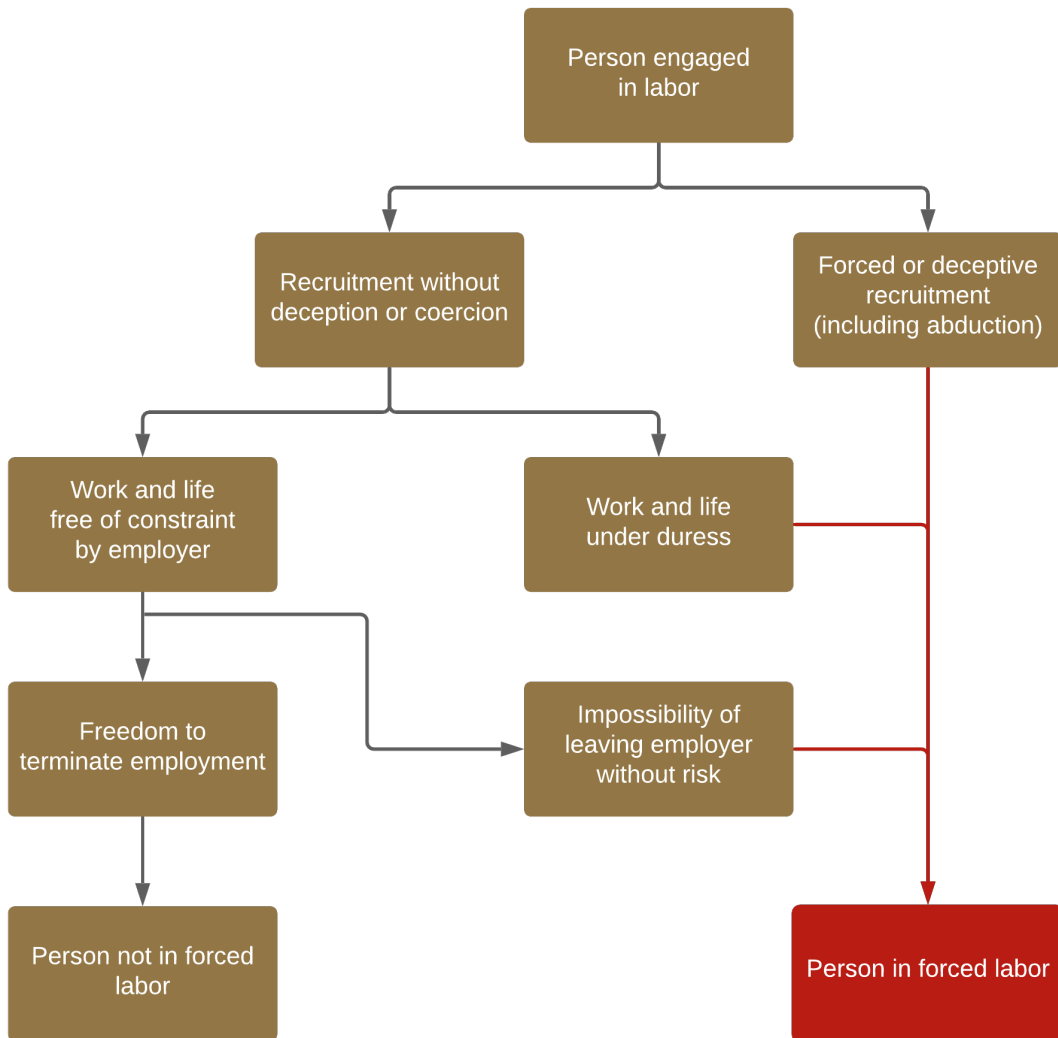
Person engaged in labor

Recruitment without deception or coercion

Forced or deceptive recruitment (including abduction)

Work and life free of constraint by employer

Work and life under duress

Freedom to terminate employment

Impossibility of leaving employer without risk

Person not in forced labor

Person in forced labor